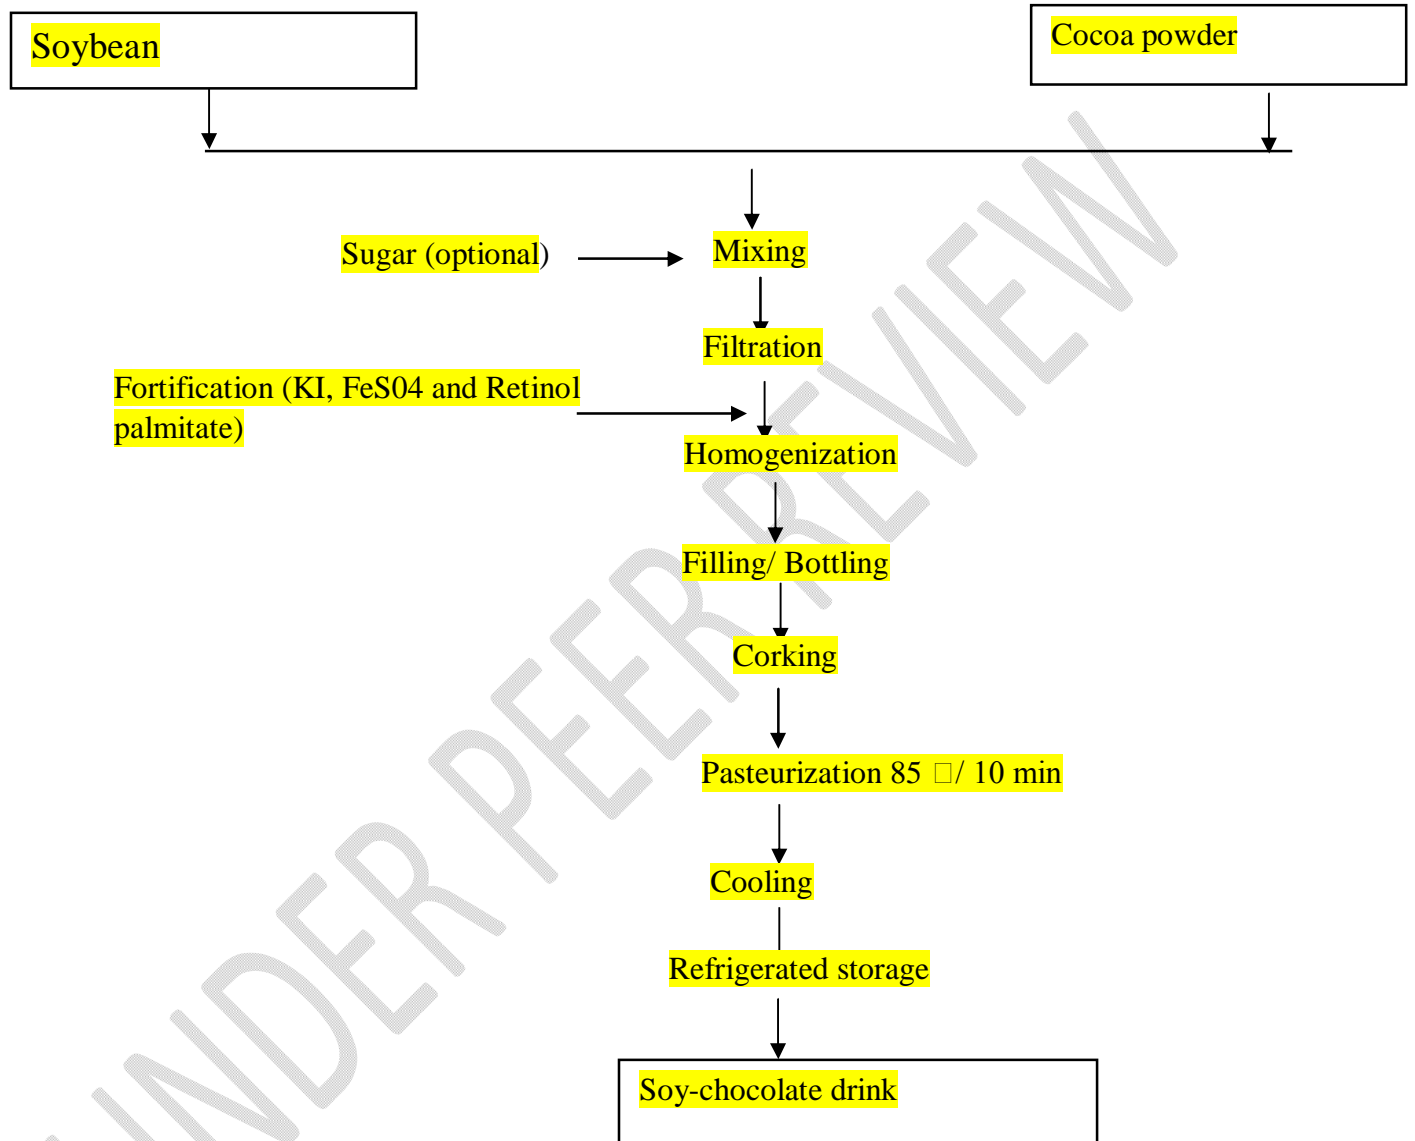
Soybean

Cocoa powder

Sugar (optional)

Mixing

Filtration

Fortification (KI, FeS04 and Retinol palmitate)

Homogenization

Filling/ Bottling

Corking

Pasteurization 85 □/ 10 min

Cooling

Refrigerated storage

Soy-chocolate drink

UNDER PEER REVIEW